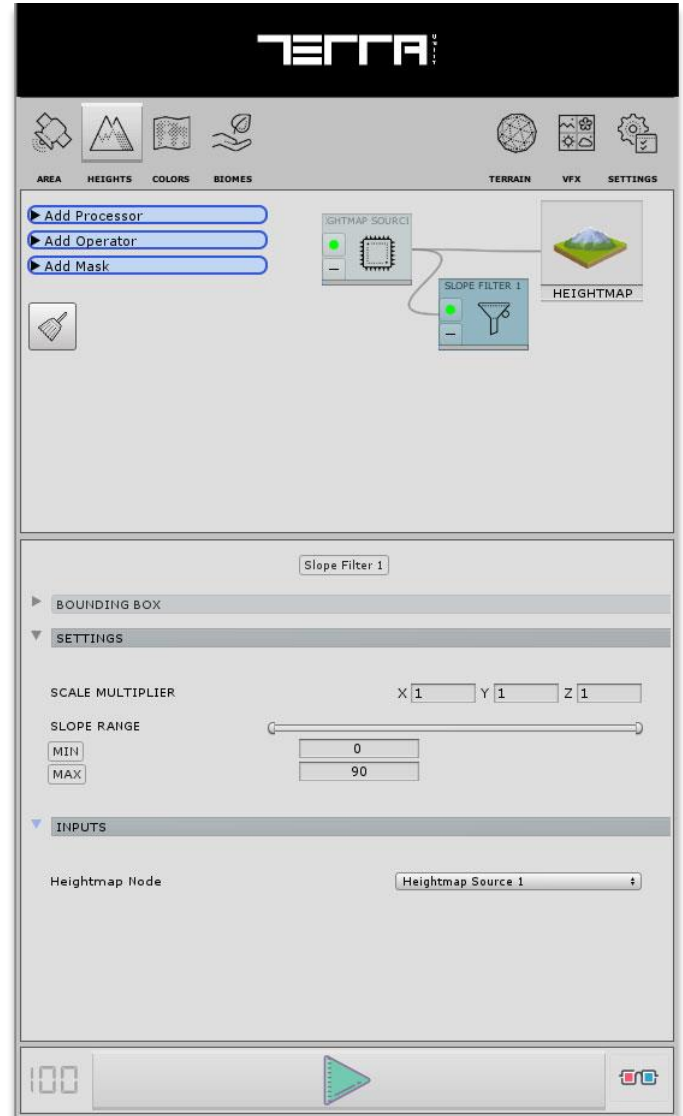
TERRA
UNITY

AREA HEIGHTS COLORS BIOMES TERRAIN VFX SETTINGS

▶Add Processor
▶Add Operator
▶Add Mask

GHTMAP SOURCI
SLOPE FILTER 1
HEIGHTMAP

Slope Filter 1

BOUNDING BOX

SETTINGS

SCALE MULTIPLIER X 1 Y 1 Z 1

SLOPE RANGE

MIN 0
MAX 90

INPUTS

Heightmap Node Heightmap Source 1

100